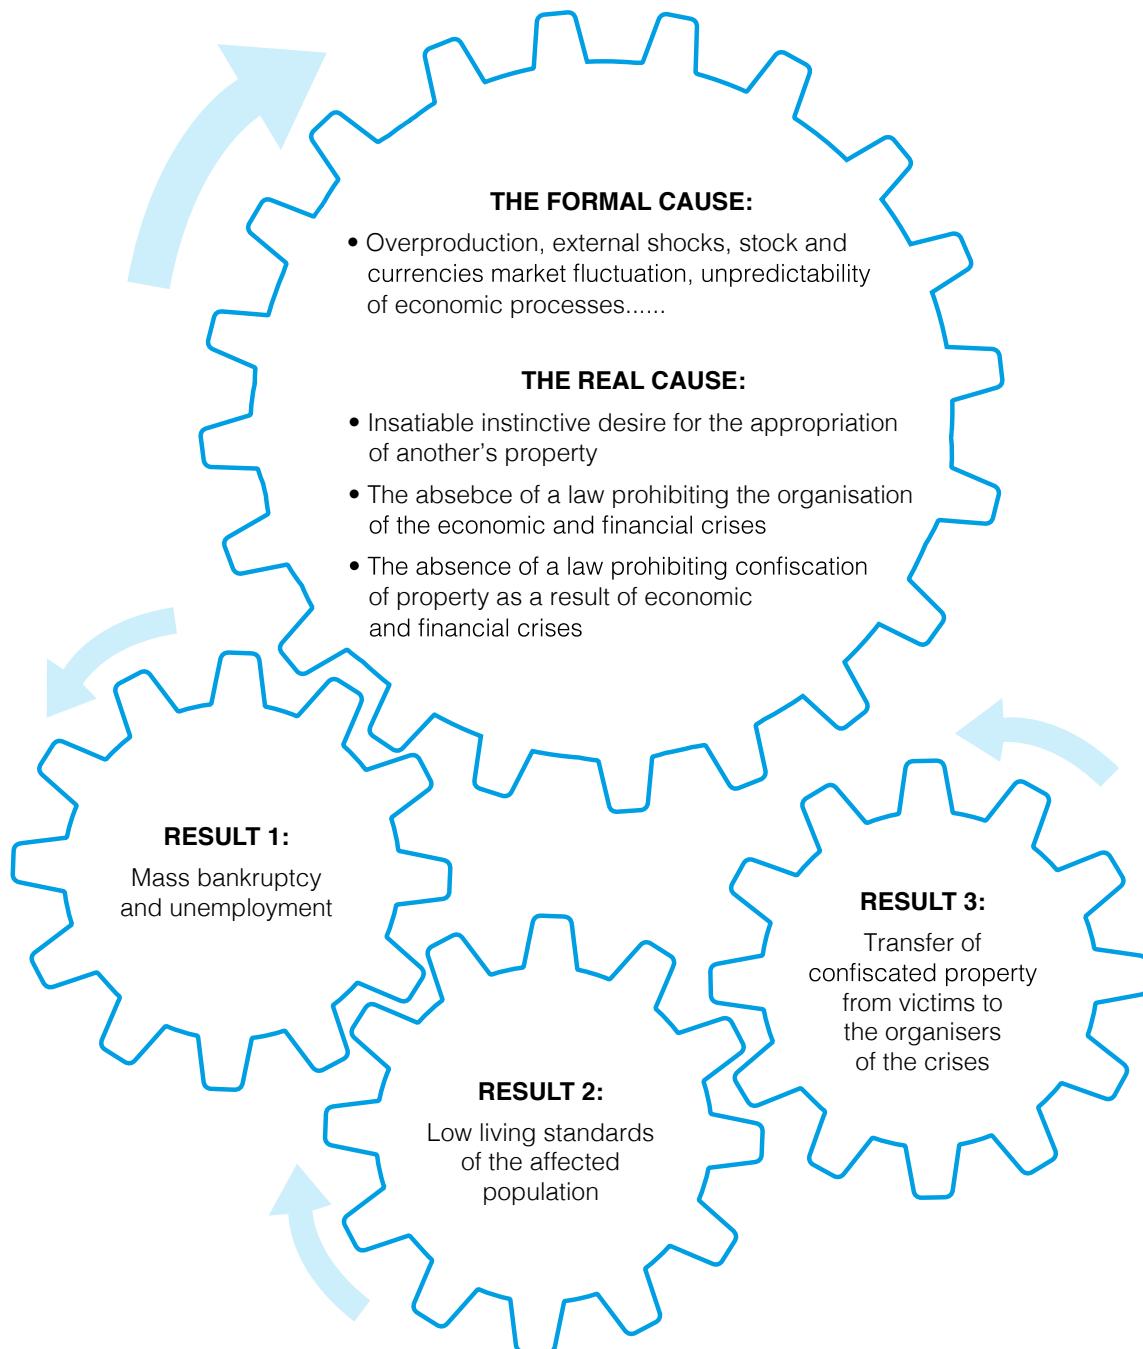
THE FORMAL CAUSE:

• Overproduction, external shocks, stock and currencies market fluctuation, unpredictability of economic processes......

THE REAL CAUSE:

• Insatiable instinctive desire for the appropriation of another's property

• The absebce of a law prohibiting the organisation of the economic and financial crises

• The absence of a law prohibiting confiscation of property as a result of economic and financial crises

RESULT 1:

Mass bankruptcy and unemployment

RESULT 2:

Low living standards of the affected population

RESULT 3:

Transfer of confiscated property from victims to the organisers of the crises